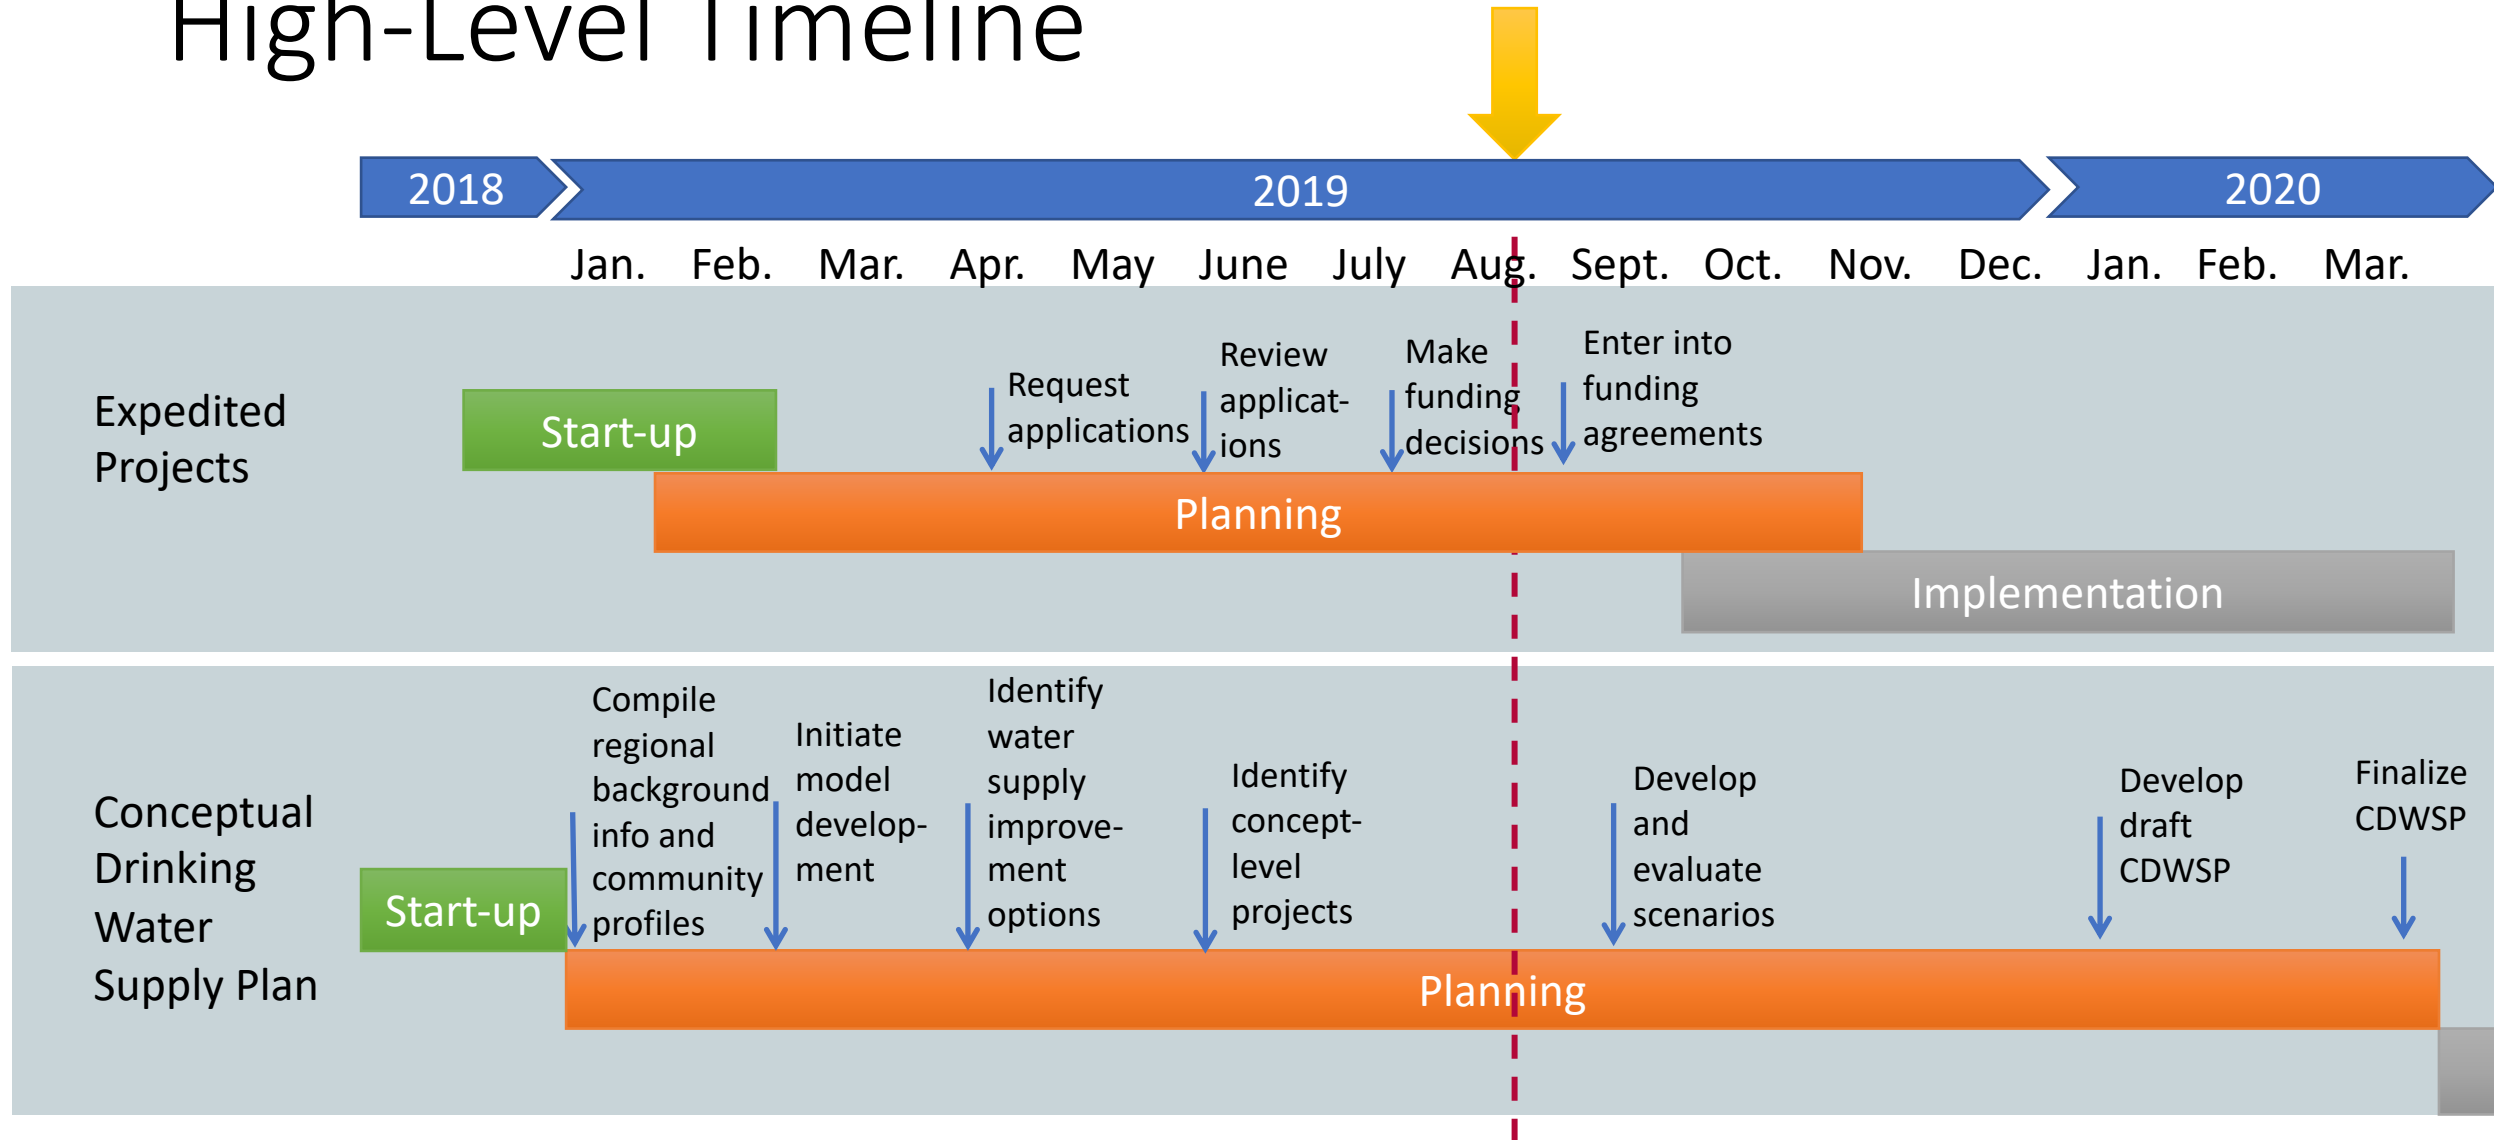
High-Level Timeline

2018 2019 2020

Jan. Feb. Mar. Apr. May June July Aug. Sept. Oct. Nov. Dec. Jan. Feb. Mar.

Expedited Projects

Start-up

Request applications

Review applications

Make funding decisions

Enter into funding agreements

Planning

Implementation

Conceptual Drinking Water Supply Plan

Start-up

Compile regional background info and community profiles

Initiate model development

Identify water supply improvement options

Identify concept-level projects

Develop and evaluate scenarios

Develop draft CDWSP

Finalize CDWSP

Planning